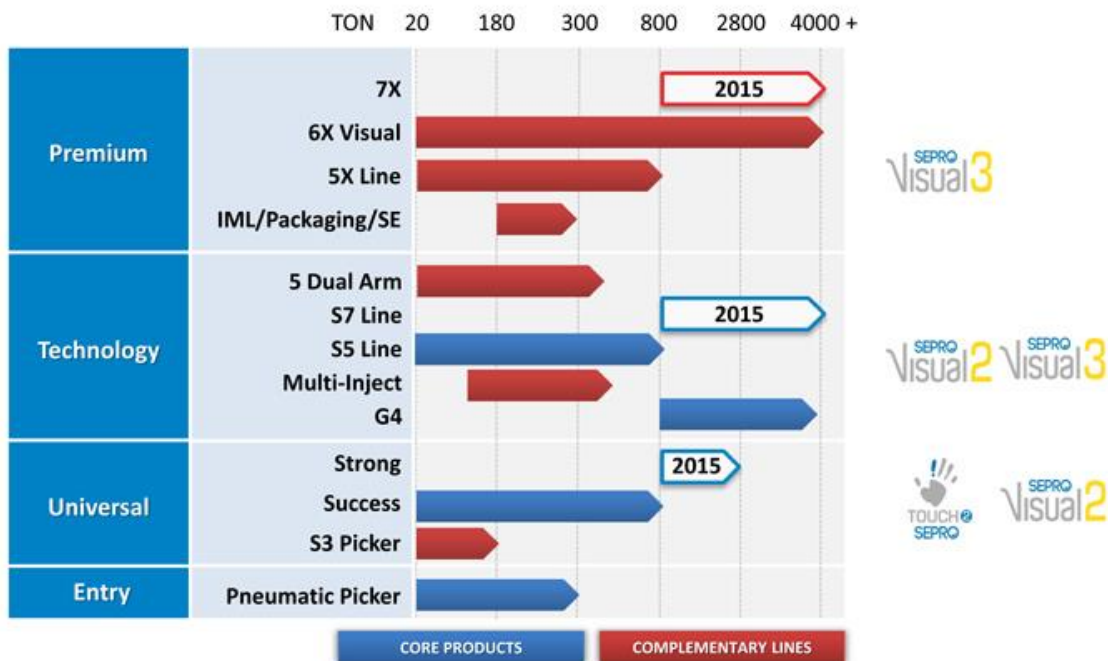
TON 20 180 300 800 2800 4000 +

Premium
7X
2015
6X Visual
5X Line
IML/Packaging/SE

SEPRO Visual 3

Technology
5 Dual Arm
S7 Line
2015
S5 Line
Multi-Inject
G4

SEPRO Visual 2 SEPRO Visual 3

Universal
Strong
2015
Success
S3 Picker

TOUCH 2 SEPRO
SEPRO Visual 2

Entry
Pneumatic Picker

CORE PRODUCTS
COMPLEMENTARY LINES